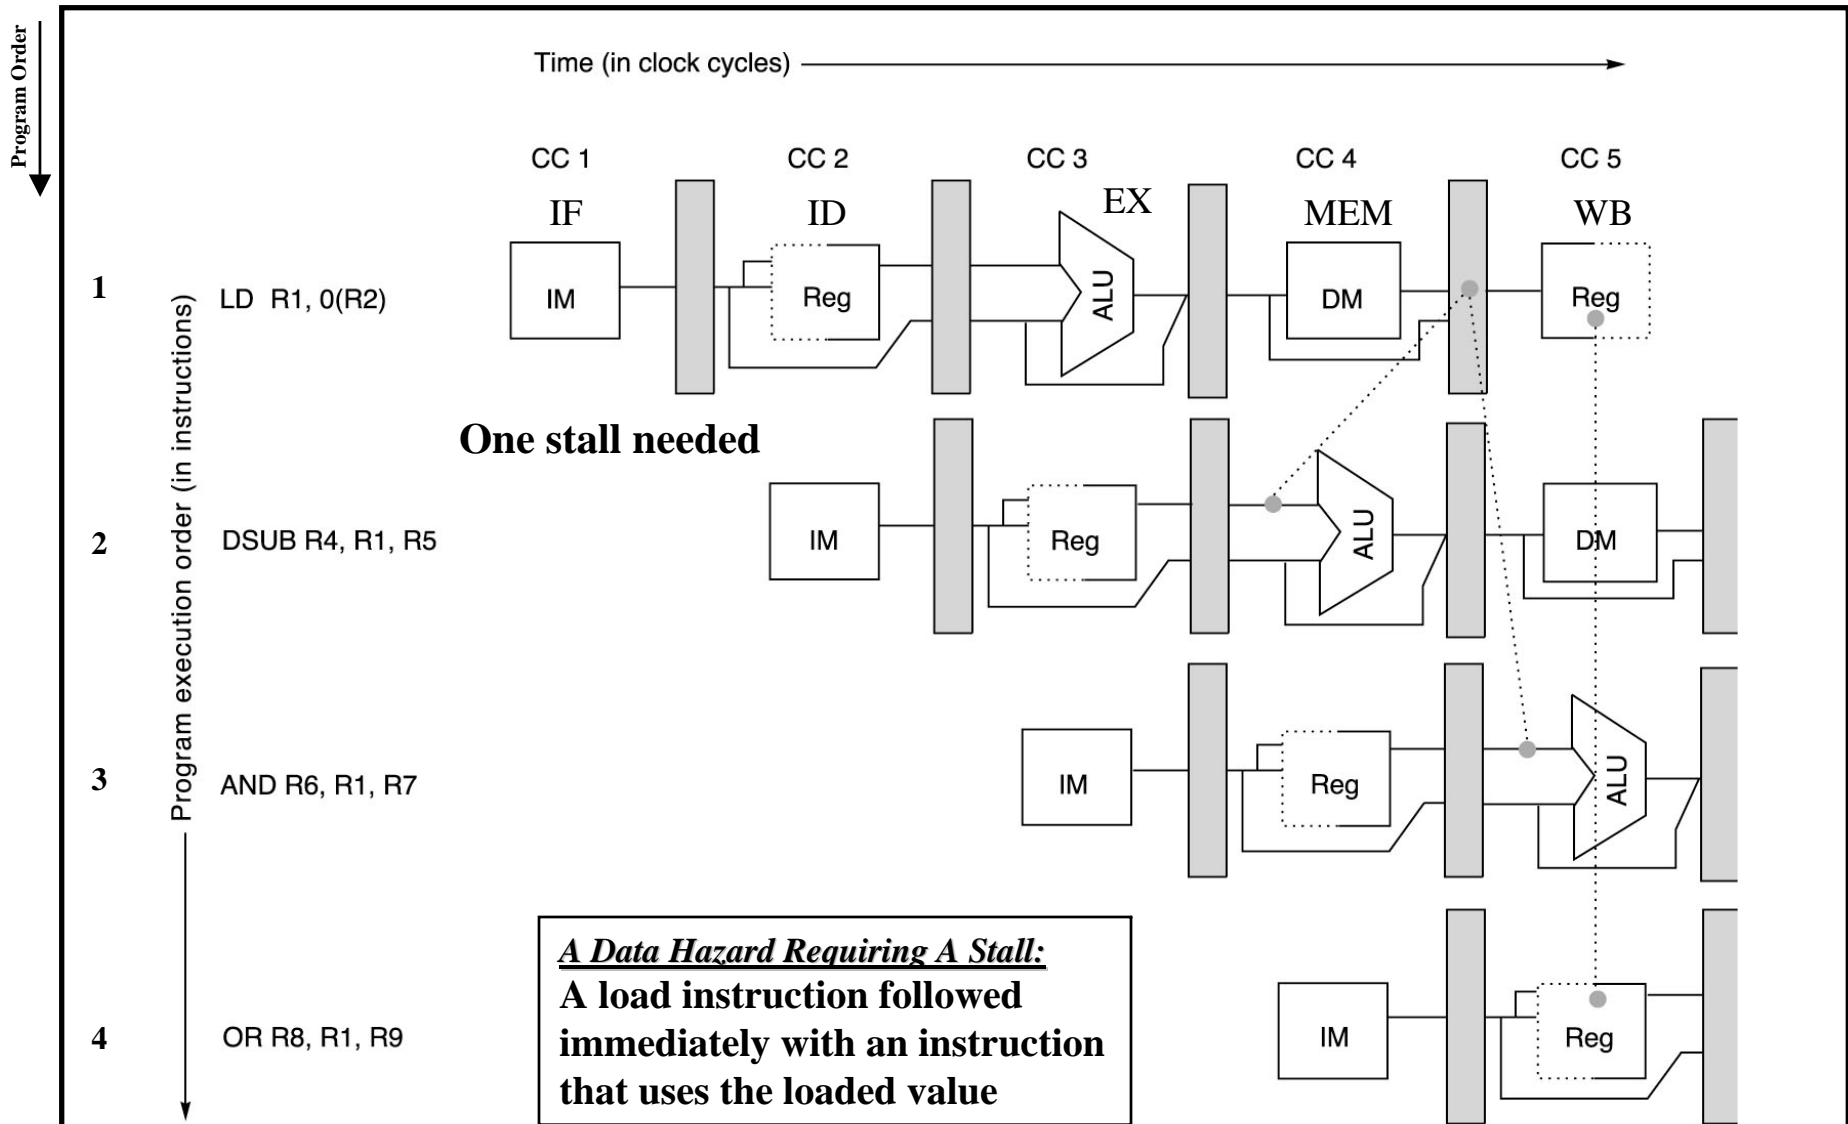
Program Order

Time (in clock cycles)

CC 1 CC 2 CC 3 CC 4 CC 5

IF ID EX MEM WB

Program execution order (in instructions)

1 LD R1, 0(R2)

IM Reg ALU DM Reg

One stall needed

2 DSUB R4, R1, R5

IM Reg ALU DM

3 AND R6, R1, R7

IM Reg ALU

4 OR R8, R1, R9

IM Reg

*A Data Hazard Requiring A Stall:*
**A load instruction followed immediately with an instruction that uses the loaded value**